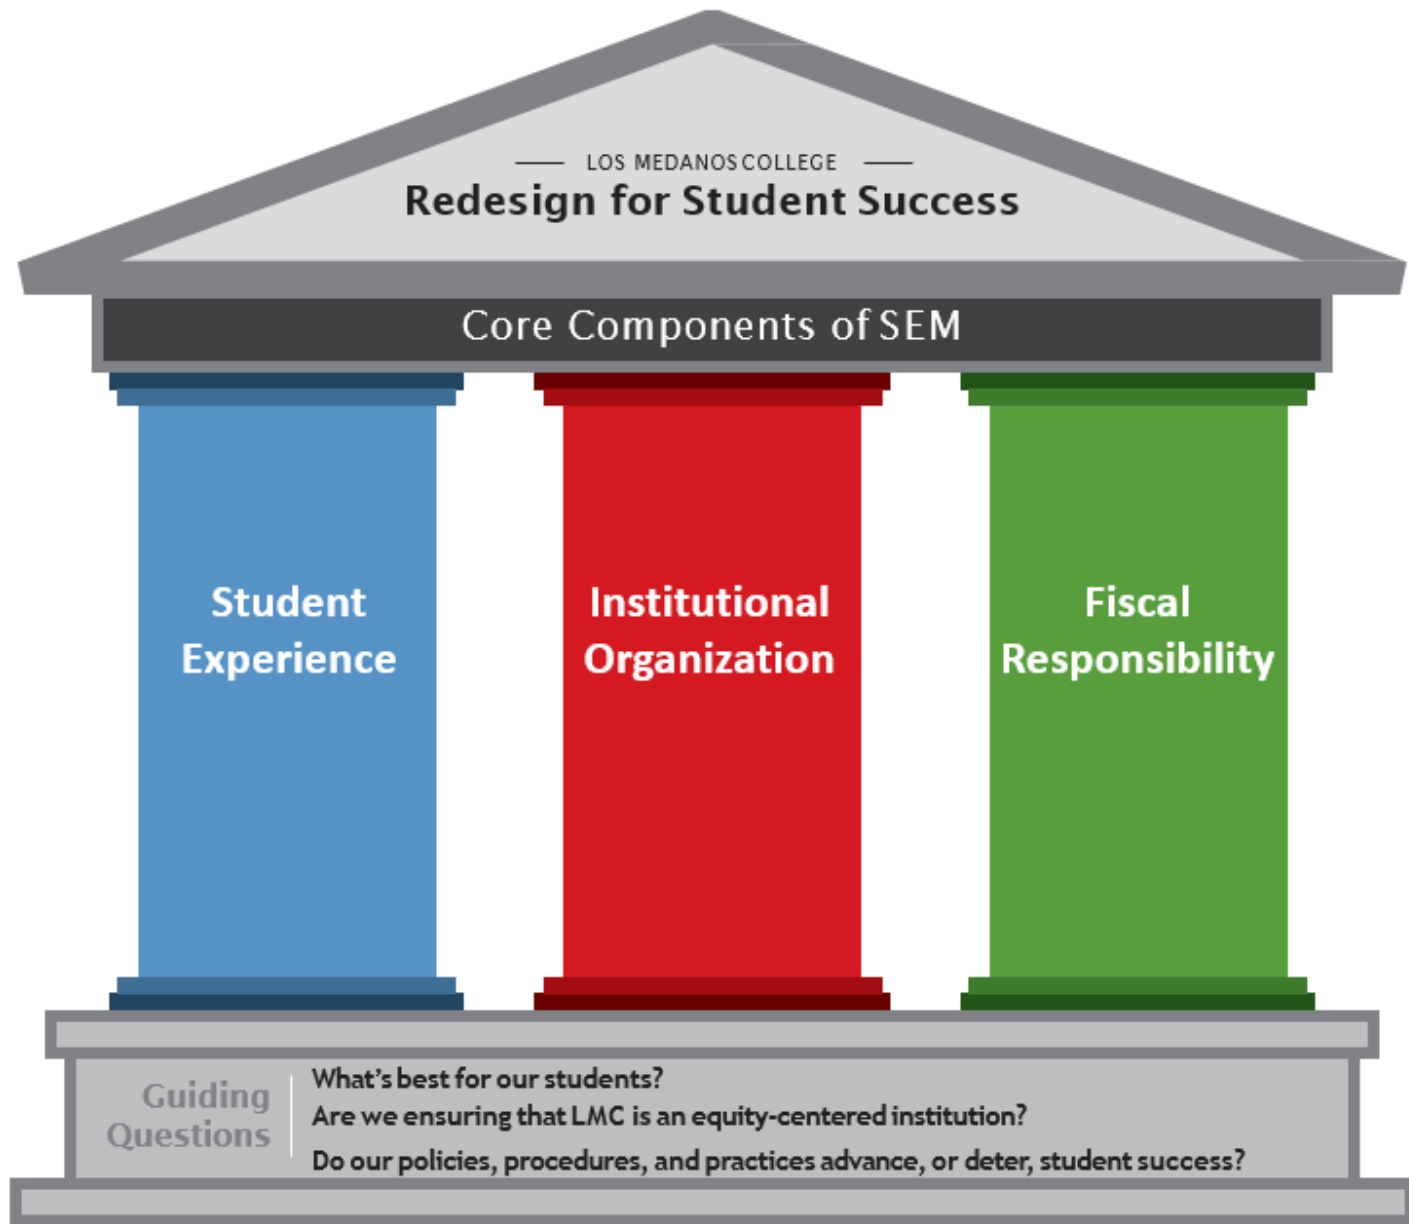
LOS MEDANOS COLLEGE

Redesign for Student Success

Core Components of SEM

Student Experience

Institutional Organization

Fiscal Responsibility

Guiding Questions

What's best for our students?

Are we ensuring that LMC is an equity-centered institution?

Do our policies, procedures, and practices advance, or deter, student success?